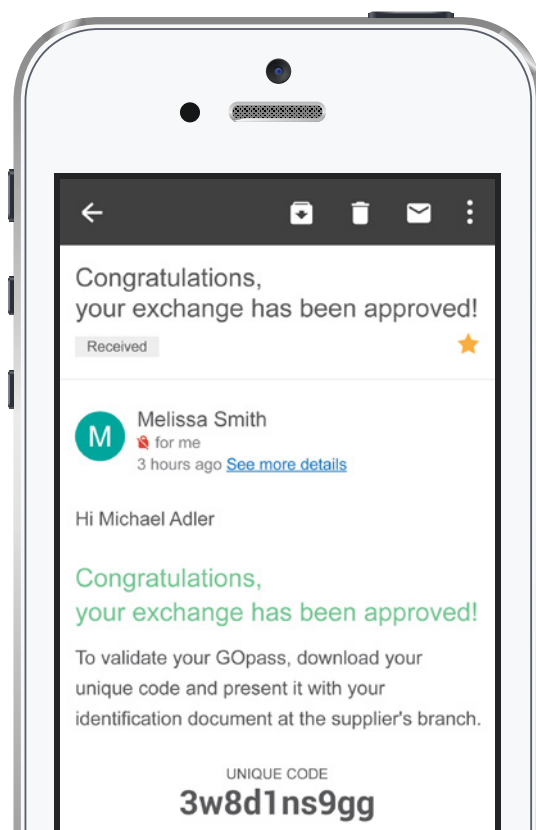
Congratulations,
your exchange has been approved!

Received

M

Melissa Smith
for me
3 hours ago See more details

Hi Michael Adler

Congratulations,
your exchange has been approved!

To validate your GOpass, download your unique code and present it with your identification document at the supplier's branch.

UNIQUE CODE
3w8d1ns9gg